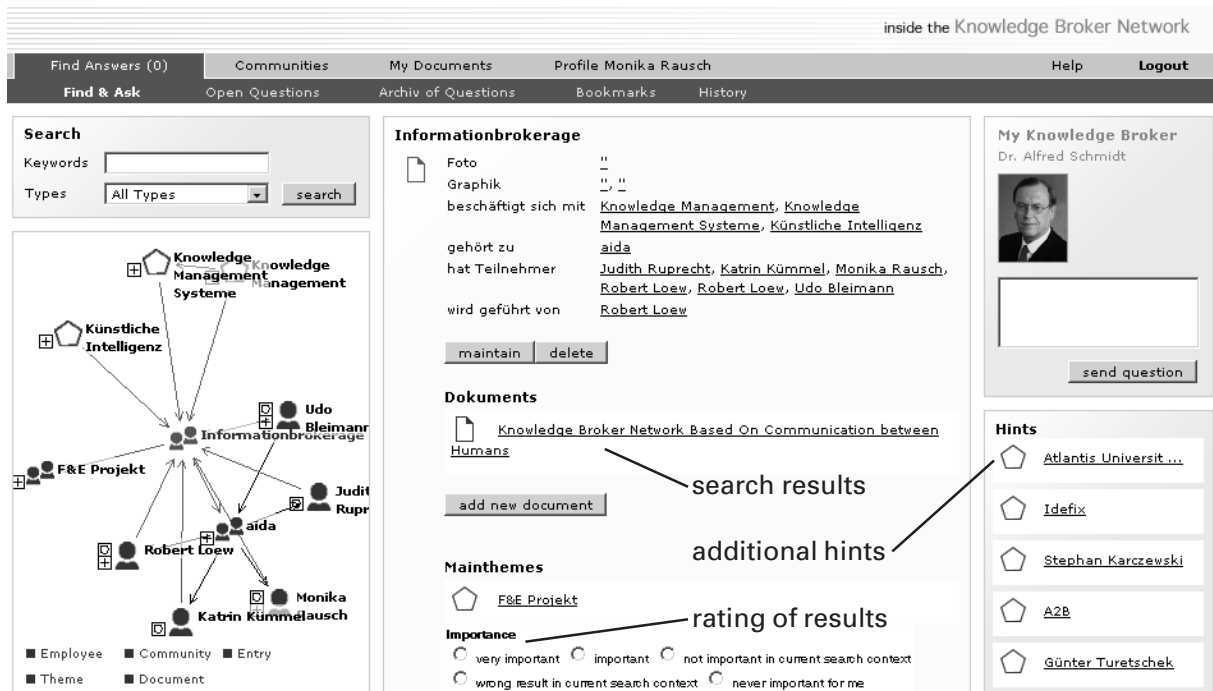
inside the Knowledge Broker Network

Find Answers (0) Communities My Documents Profile Monika Rausch Help Logout

Find & Ask Open Questions Archiv of Questions Bookmarks History

Search
Keywords
Types All Types search

Knowledge Management Systeme
Knowledge Management
Künstliche Intelligenz
Udo Bleimann
Informationbrokerage
F&E Projekt
Judit Rupr
aida
Robert Loew
Monika Rausch
Katrin Kümmel

■ Employee ■ Community ■ Entry
■ Theme ■ Document

Informationbrokerage

| | |
|---|---|
| Foto | " |
| Graphik | ", " |
| beschäftigt sich mit | Knowledge Management, Knowledge Management Systeme, Künstliche Intelligenz |
| gehört zu | aida |
| hat Teilnehmer | Judith Ruprecht, Katrin Kümmel, Monika Rausch, Robert Loew, Robert Loew, Udo Bleimann |
| wird geführt von | Robert Loew |

maintain delete

Dokuments

Knowledge Broker Network Based On Communication between Humans

search results

add new document

additional hints

Mainthemes

F&E Projekt

rating of results

Importance
very important important not important in current search context
wrong result in current search context never important for me

My Knowledge Broker
Dr. Alfred Schmidt

send question

Hints
Atlantis Universit ...
Idefix
Stephan Karczewski
A2B
Günter Turetschek